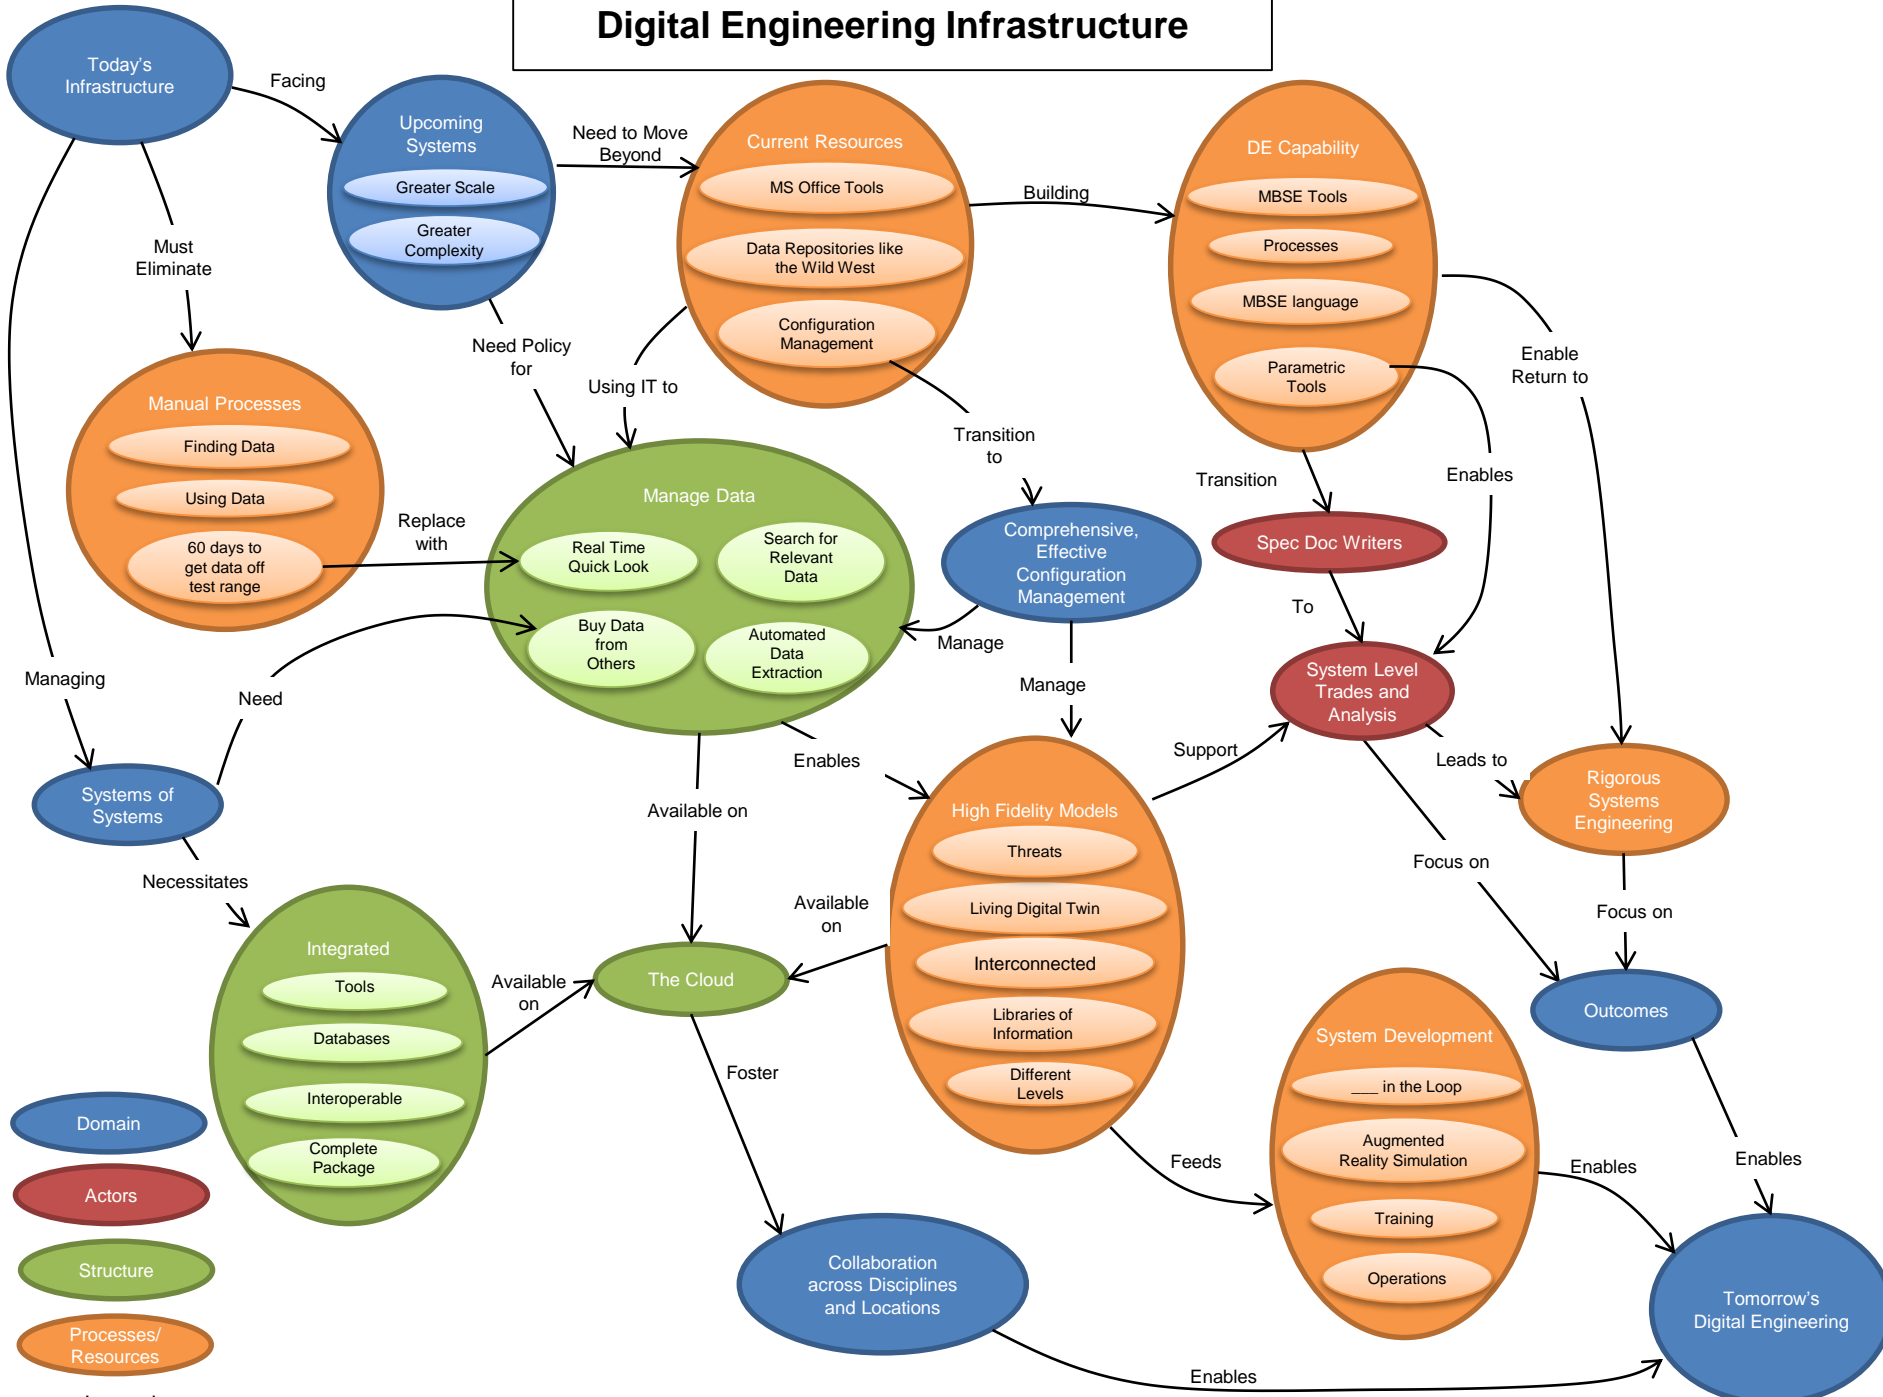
Digital Engineering Infrastructure

Today's Infrastructure

Facing

Upcoming Systems

Greater Scale

Greater Complexity

Need to Move Beyond

Current Resources

MS Office Tools

Data Repositories like the Wild West

Configuration Management

Building

DE Capability

MBSE Tools

Processes

MBSE language

Parametric Tools

Must Eliminate

Manual Processes

Finding Data

Using Data

60 days to get data off test range

Need Policy for

Using IT to

Replace with

Manage Data

Real Time Quick Look

Search for Relevant Data

Buy Data from Others

Automated Data Extraction

Transition to

Comprehensive, Effective Configuration Management

Transition

Spec Doc Writers

Enable Return to

Enables

To

System Level Trades and Analysis

Manage

Manage

Managing

Need

Systems of Systems

Enables

Available on

Support

Leads to

Rigorous Systems Engineering

High Fidelity Models

Threats

Living Digital Twin

Interconnected

Libraries of Information

Different Levels

Focus on

Focus on

Necessitates

Integrated

Tools

Databases

Interoperable

Complete Package

Available on

Available on

The Cloud

Outcomes

System Development

___ in the Loop

Augmented Reality Simulation

Training

Operations

Foster

Feeds

Enables

Enables

Domain

Actors

Structure

Processes/ Resources

Collaboration across Disciplines and Locations

Tomorrow's Digital Engineering

Enables